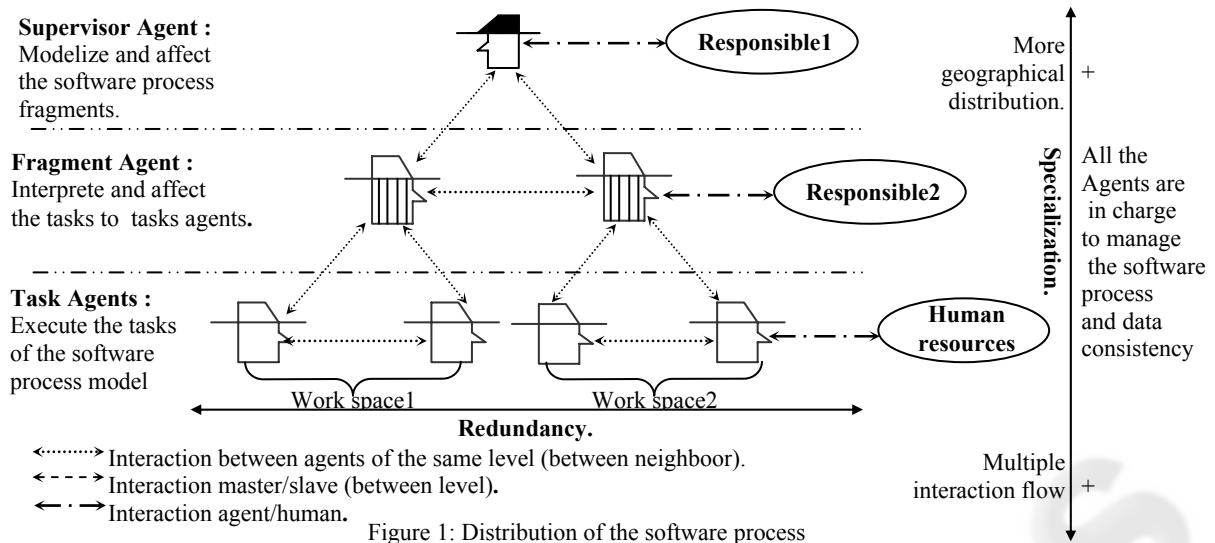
**Supervisor Agent :**
Modelize and affect the software process fragments.

Responsible1

More geographical distribution. +

**Fragment Agent :**
Interprete and affect the tasks to tasks agents.

Responsible2

**Specialization.**

All the Agents are in charge to manage the software process and data consistency

**Task Agents :**
Execute the tasks of the software process model

Human resources

Work space1

Work space2

**Redundancy.**

Interaction between agents of the same level (between neighboor).
Interaction master/slave (between level).
Interaction agent/human.

Multiple interaction flow +

Figure 1: Distribution of the software process